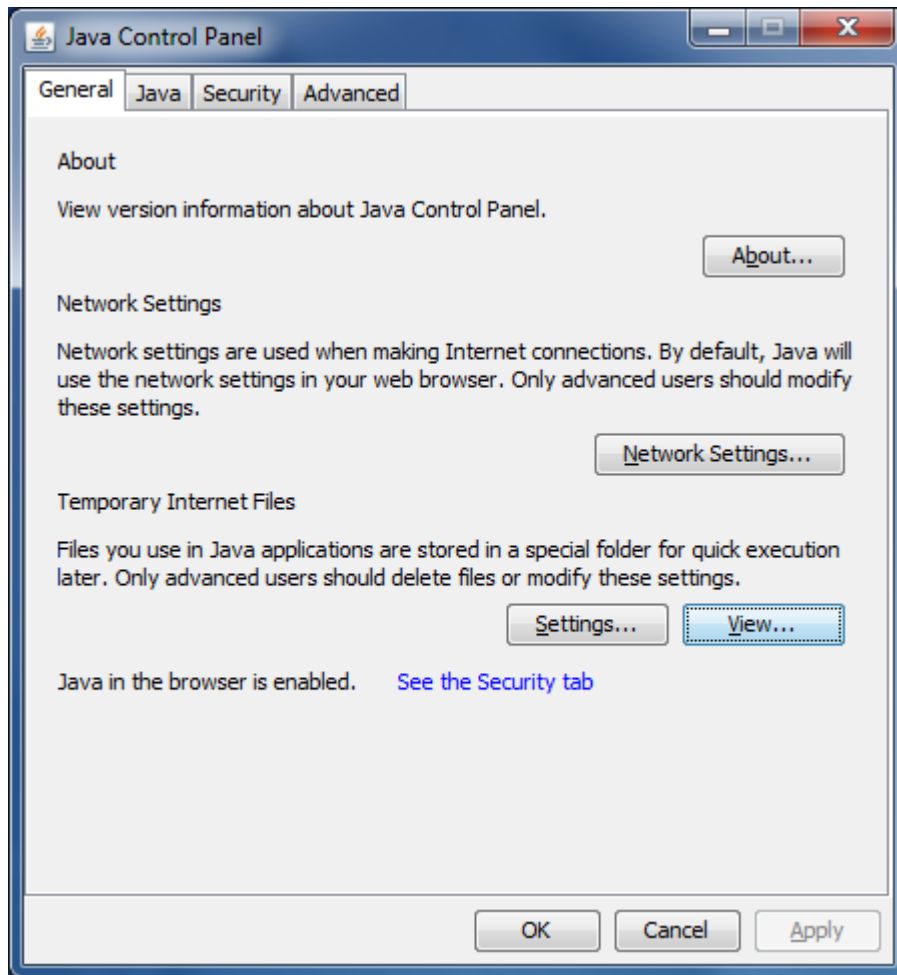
Java Control Panel

General
Java
Security
Advanced

About

View version information about Java Control Panel.

About...

Network Settings

Network settings are used when making Internet connections. By default, Java will use the network settings in your web browser. Only advanced users should modify these settings.

Network Settings...

Temporary Internet Files

Files you use in Java applications are stored in a special folder for quick execution later. Only advanced users should delete files or modify these settings.

Settings...
View...

Java in the browser is enabled.
See the Security tab

OK
Cancel
Apply